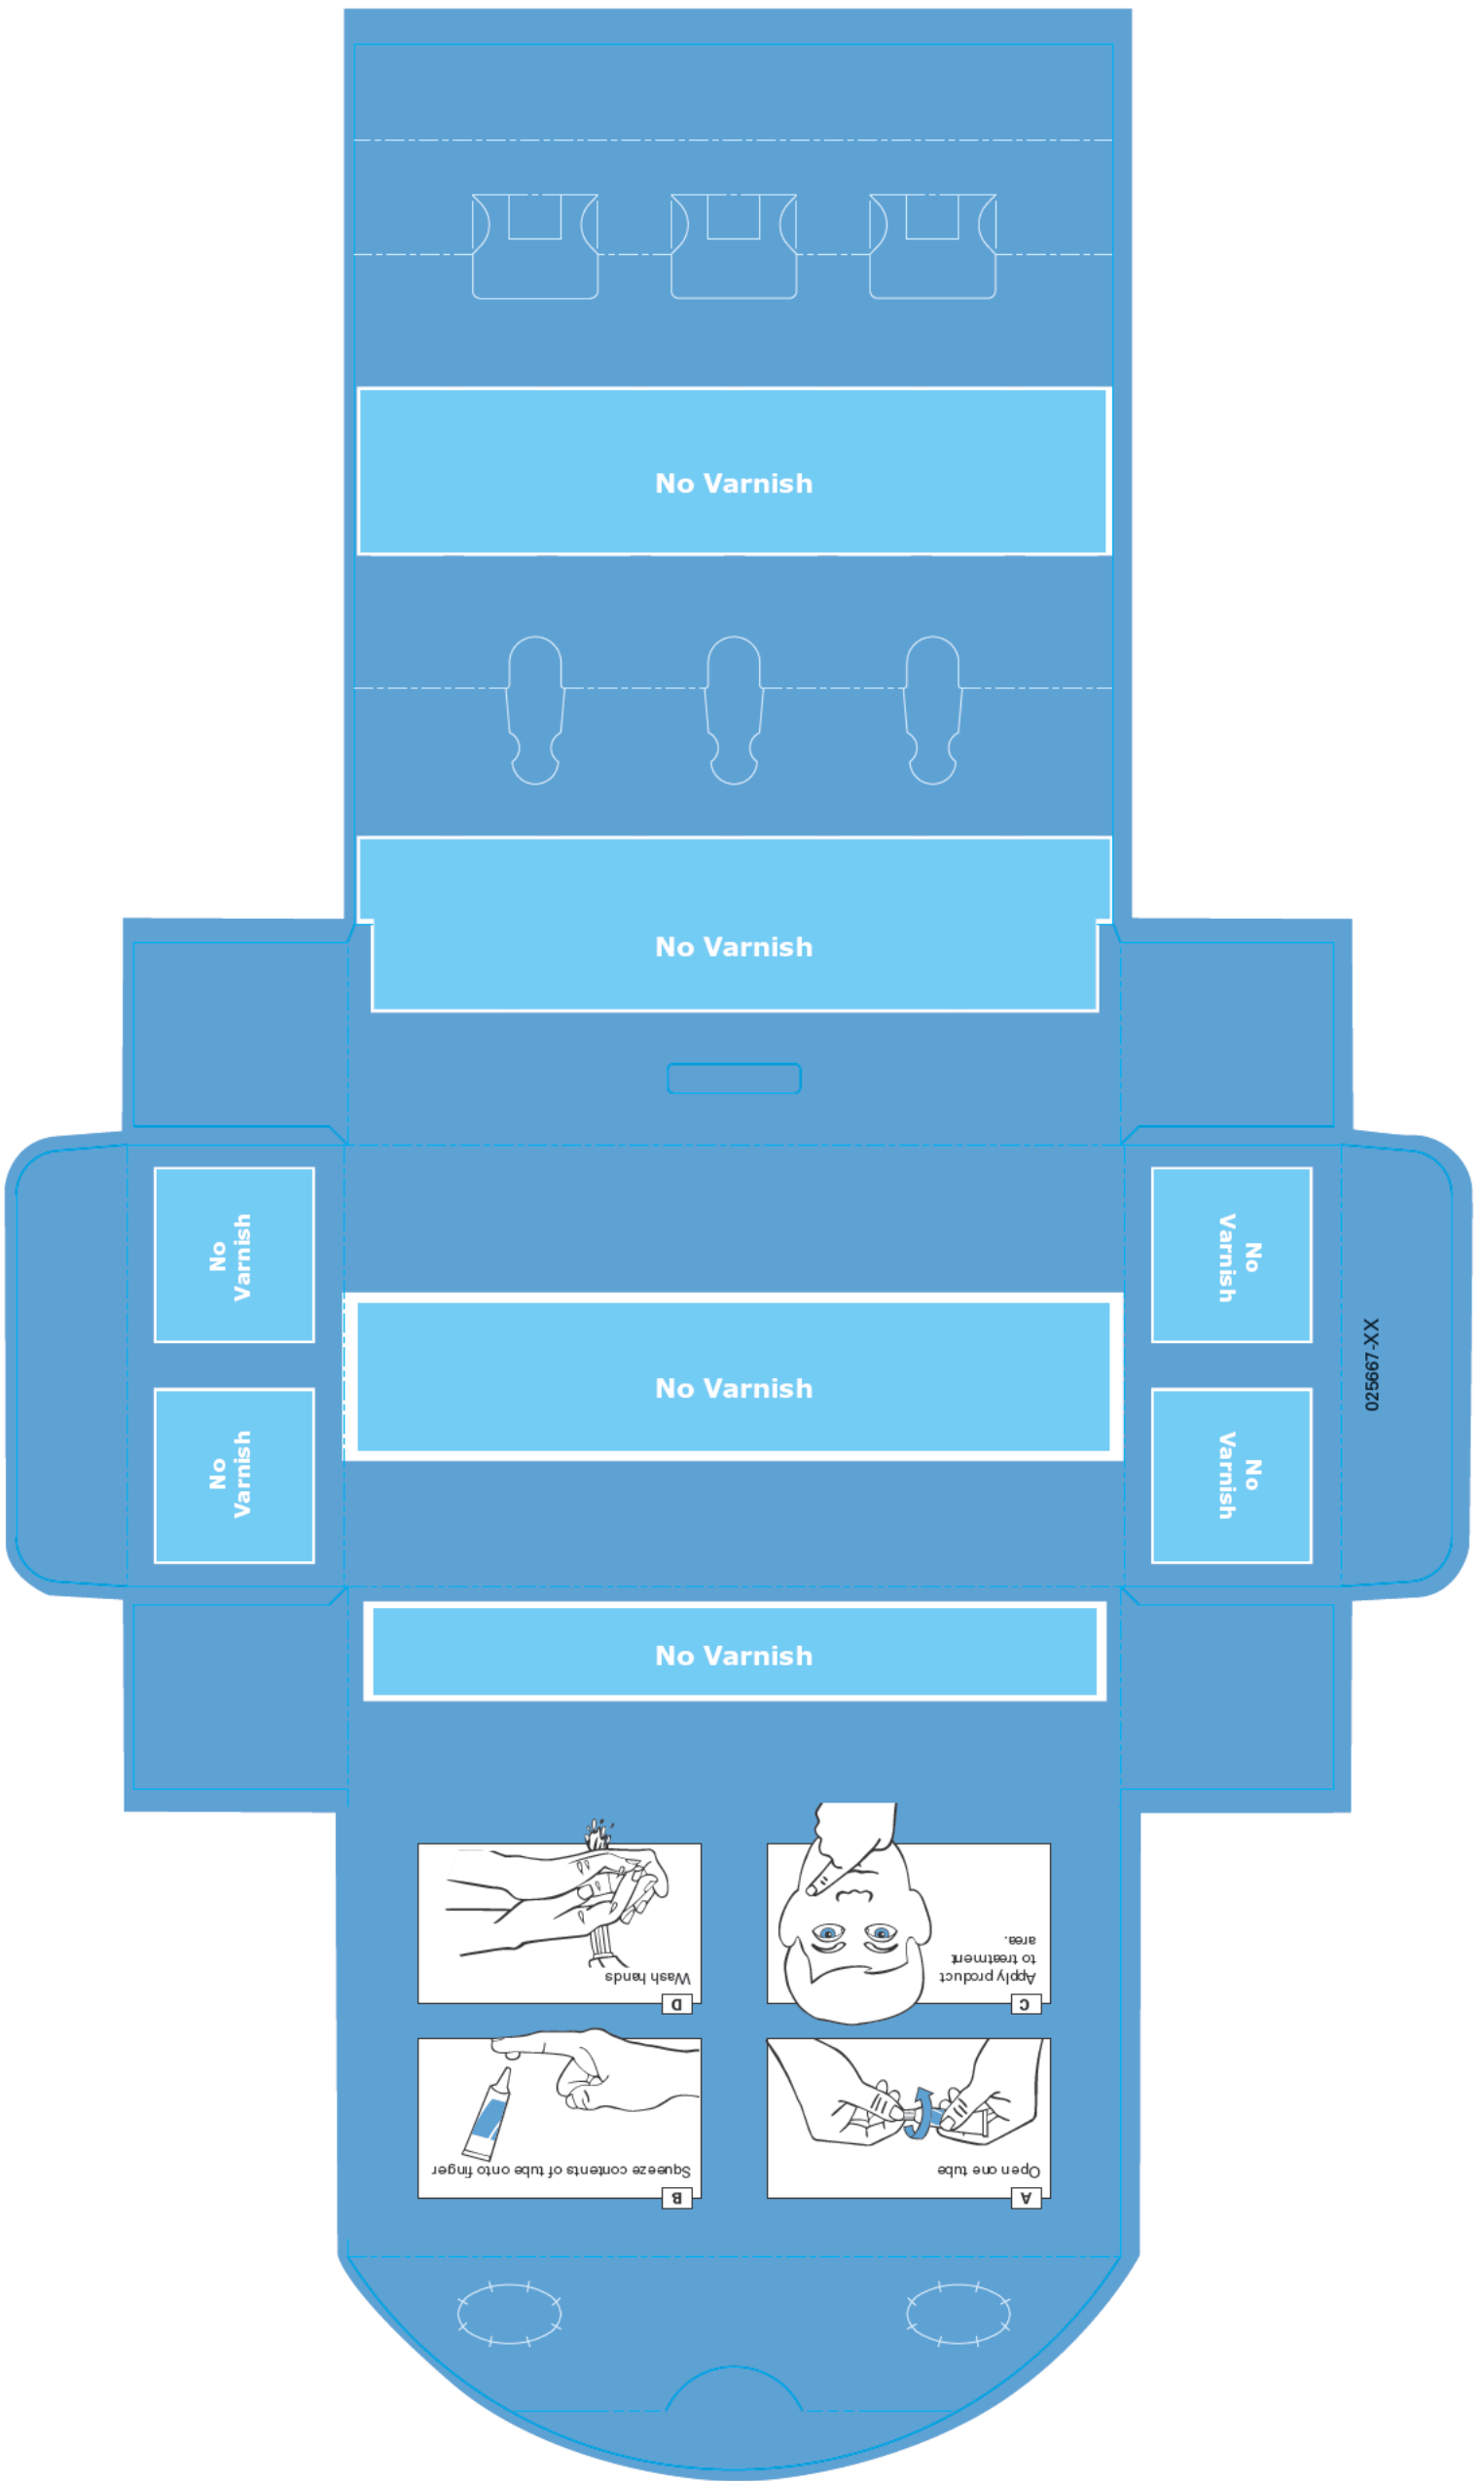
No Varnish

No Varnish

No Varnish

No Varnish

No Varnish

No Varnish

No Varnish

025667-XX

No Varnish

D
Wash hands

C
Apply product to treatment area.

B
Squeeze contents of tube onto finger

A
Open one tube